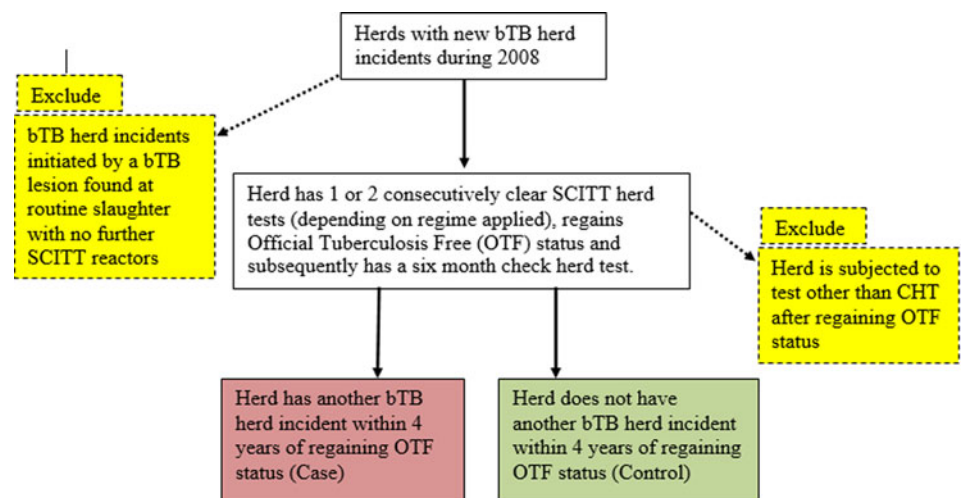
Herds with new bTB herd incidents during 2008

Exclude

bTB herd incidents initiated by a bTB lesion found at routine slaughter with no further SCITT reactors

Herd has 1 or 2 consecutively clear SCITT herd tests (depending on regime applied), regains Official Tuberculosis Free (OTF) status and subsequently has a six month check herd test.

Exclude

Herd is subjected to test other than CHT after regaining OTF status

Herd has another bTB herd incident within 4 years of regaining OTF status (Case)

Herd does not have another bTB herd incident within 4 years of regaining OTF status (Control)